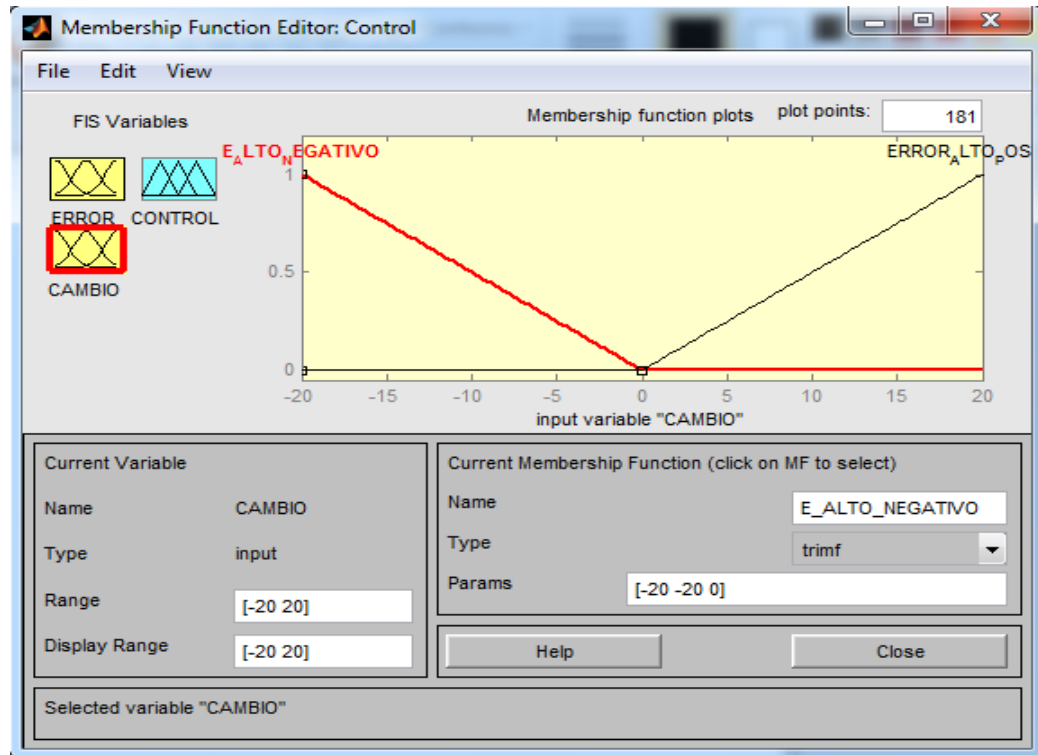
Membership Function Editor: Control

File Edit View

FIS Variables

ERROR CONTROL

CAMBIO

Membership function plots

plot points: 181

$E_ALTO_NEGATIVO$

$ERROR_ALTO_POS$

1

0.5

0

−20 −15 −10 −5 0 5 10 15 20

input variable "CAMBIO"

Current Variable

Name CAMBIO

Type input

Range [-20 20]

Display Range [-20 20]

Current Membership Function (click on MF to select)

Name E_ALTO_NEGATIVO

Type trimf

Params [-20 -20 0]

Help

Close

Selected variable "CAMBIO"